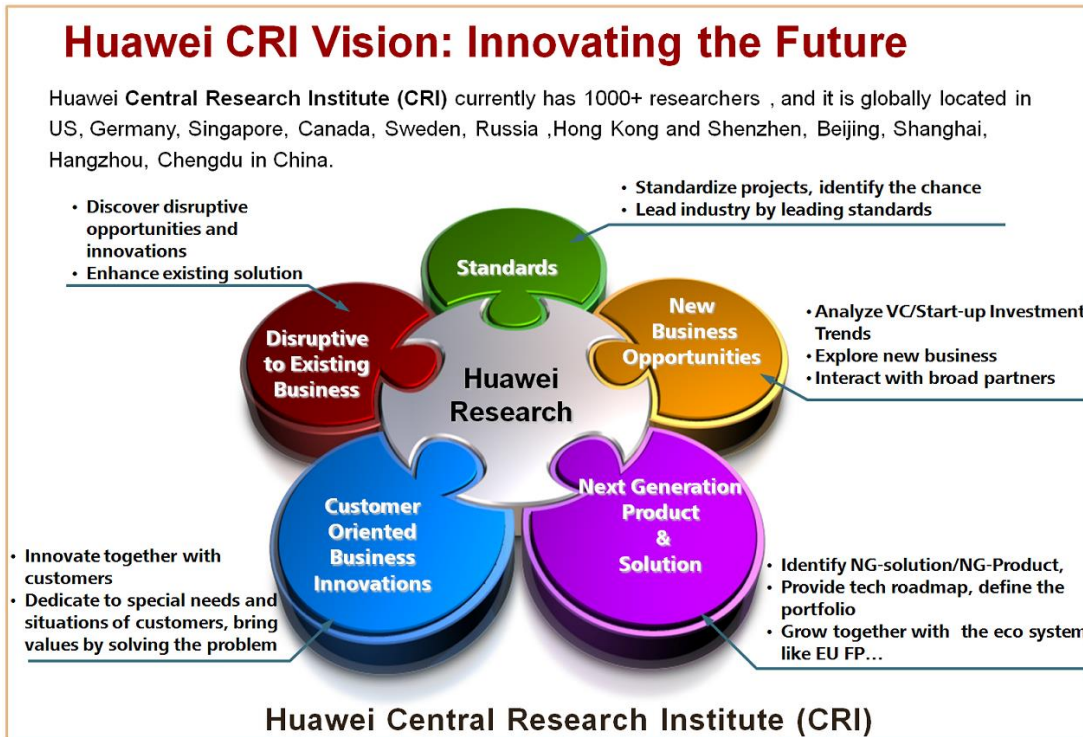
Huawei CRI Vision: Innovating the Future

Huawei **Central Research Institute (CRI)** currently has 1000+ researchers , and it is globally located in US, Germany, Singapore, Canada, Sweden, Russia ,Hong Kong and Shenzhen, Beijing, Shanghai, Hangzhou, Chengdu in China.

• Standardize projects, identify the chance
• Lead industry by leading standards

• Discover disruptive opportunities and innovations
• Enhance existing solution

Standards

New Business Opportunities

• Analyze VC/Start-up Investment Trends
• Explore new business
• Interact with broad partners

Disruptive to Existing Business

Huawei Research

Customer Oriented Business Innovations

Next Generation Product & Solution

• Innovate together with customers
• Dedicate to special needs and situations of customers, bring values by solving the problem

• Identify NG-solution/NG-Product,
• Provide tech roadmap, define the portfolio
• Grow together with the eco system like EU FP…

Huawei Central Research Institute (CRI)